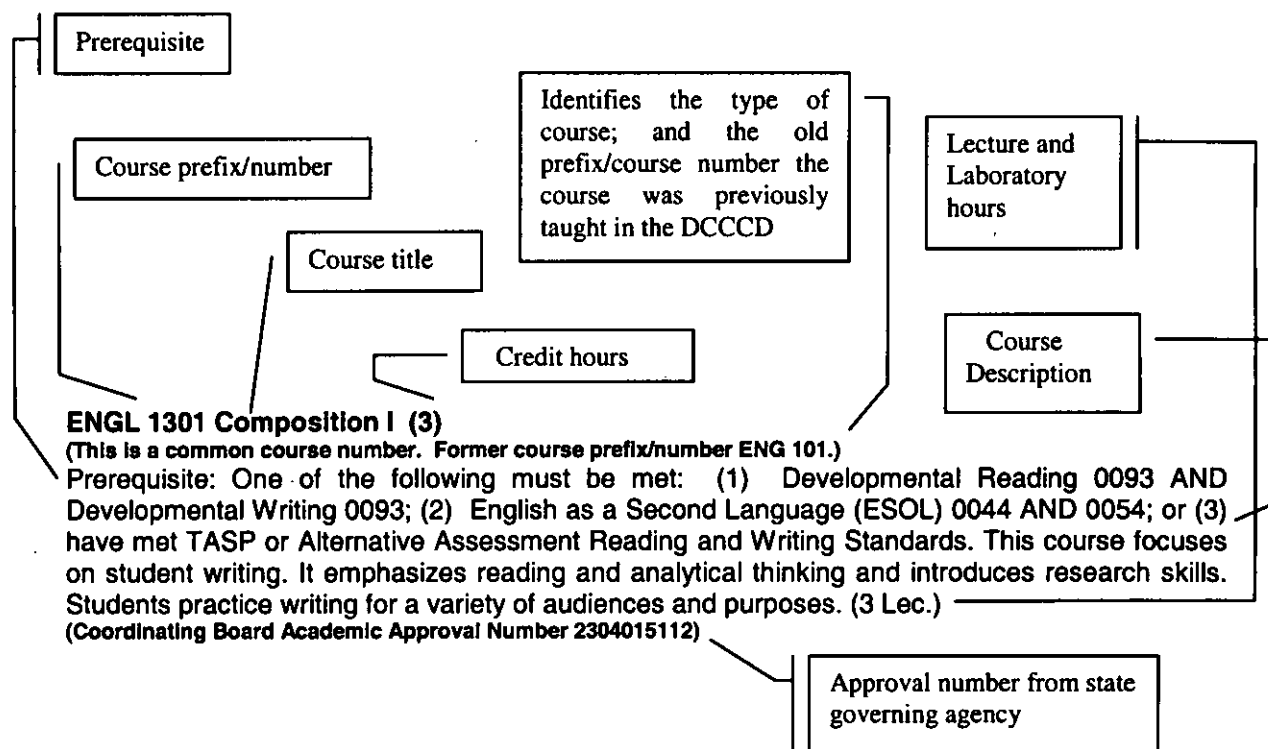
Prerequisite

Identifies the type of course; and the old prefix/course number the course was previously taught in the DCCCD

Lecture and Laboratory hours

Course prefix/number

Course title

Course Description

Credit hours

ENGL 1301 Composition I (3)
(This is a common course number. Former course prefix/number ENG 101.)
Prerequisite: One of the following must be met: (1) Developmental Reading 0093 AND Developmental Writing 0093; (2) English as a Second Language (ESOL) 0044 AND 0054; or (3) have met TASP or Alternative Assessment Reading and Writing Standards. This course focuses on student writing. It emphasizes reading and analytical thinking and introduces research skills. Students practice writing for a variety of audiences and purposes. (3 Lec.)
(Coordinating Board Academic Approval Number 2304015112)

Approval number from state governing agency